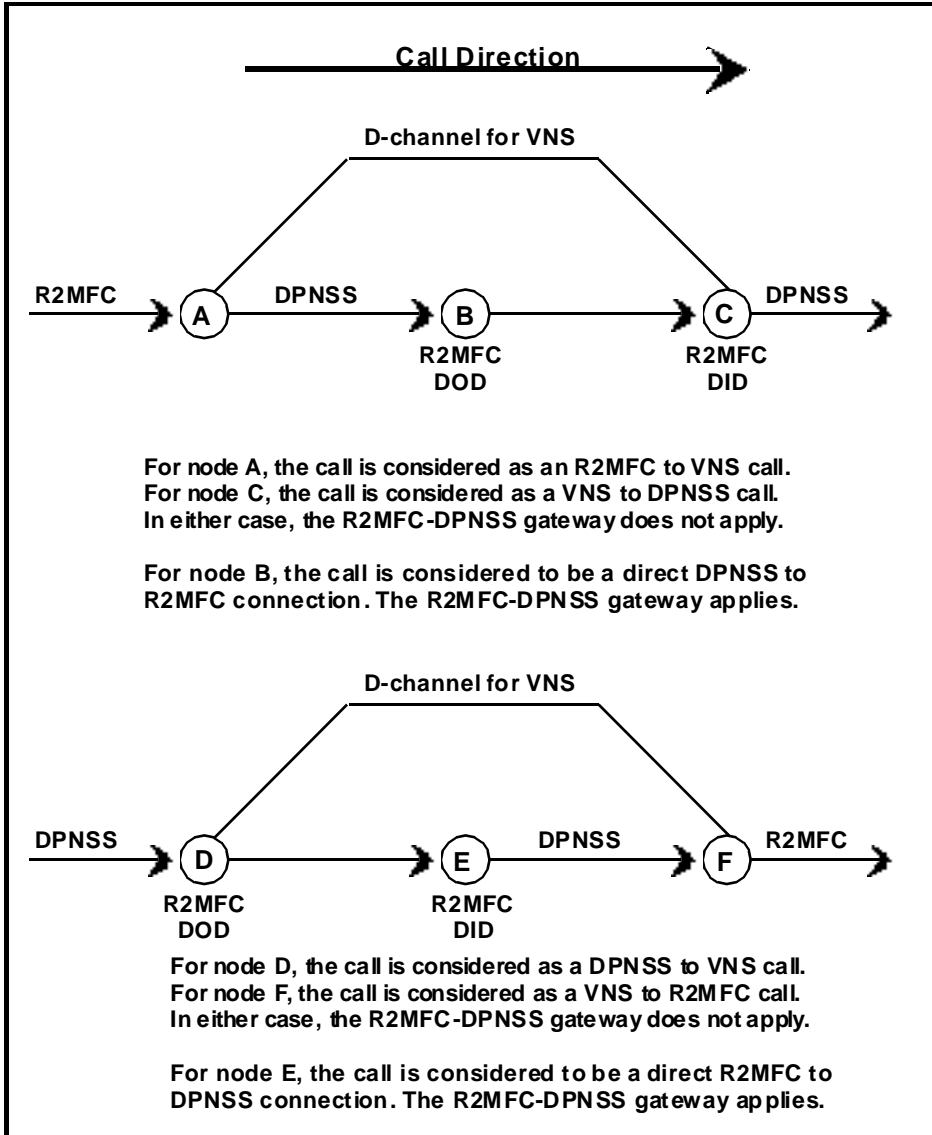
Call Direction

D-channel for VNS

R2MFC

A

DPNSS

B

C

DPNSS

R2MFC
DOD

R2MFC
DID

For node A, the call is considered as an R2MFC to VNS call.
For node C, the call is considered as a VNS to DPNSS call.
In either case, the R2MFC-DPNSS gateway does not apply.

For node B, the call is considered to be a direct DPNSS to R2MFC connection. The R2MFC-DPNSS gateway applies.

D-channel for VNS

DPNSS

D

E

DPNSS

F

R2MFC

R2MFC
DOD

R2MFC
DID

For node D, the call is considered as a DPNSS to VNS call.
For node F, the call is considered as a VNS to R2MFC call.
In either case, the R2MFC-DPNSS gateway does not apply.

For node E, the call is considered to be a direct R2MFC to DPNSS connection. The R2MFC-DPNSS gateway applies.